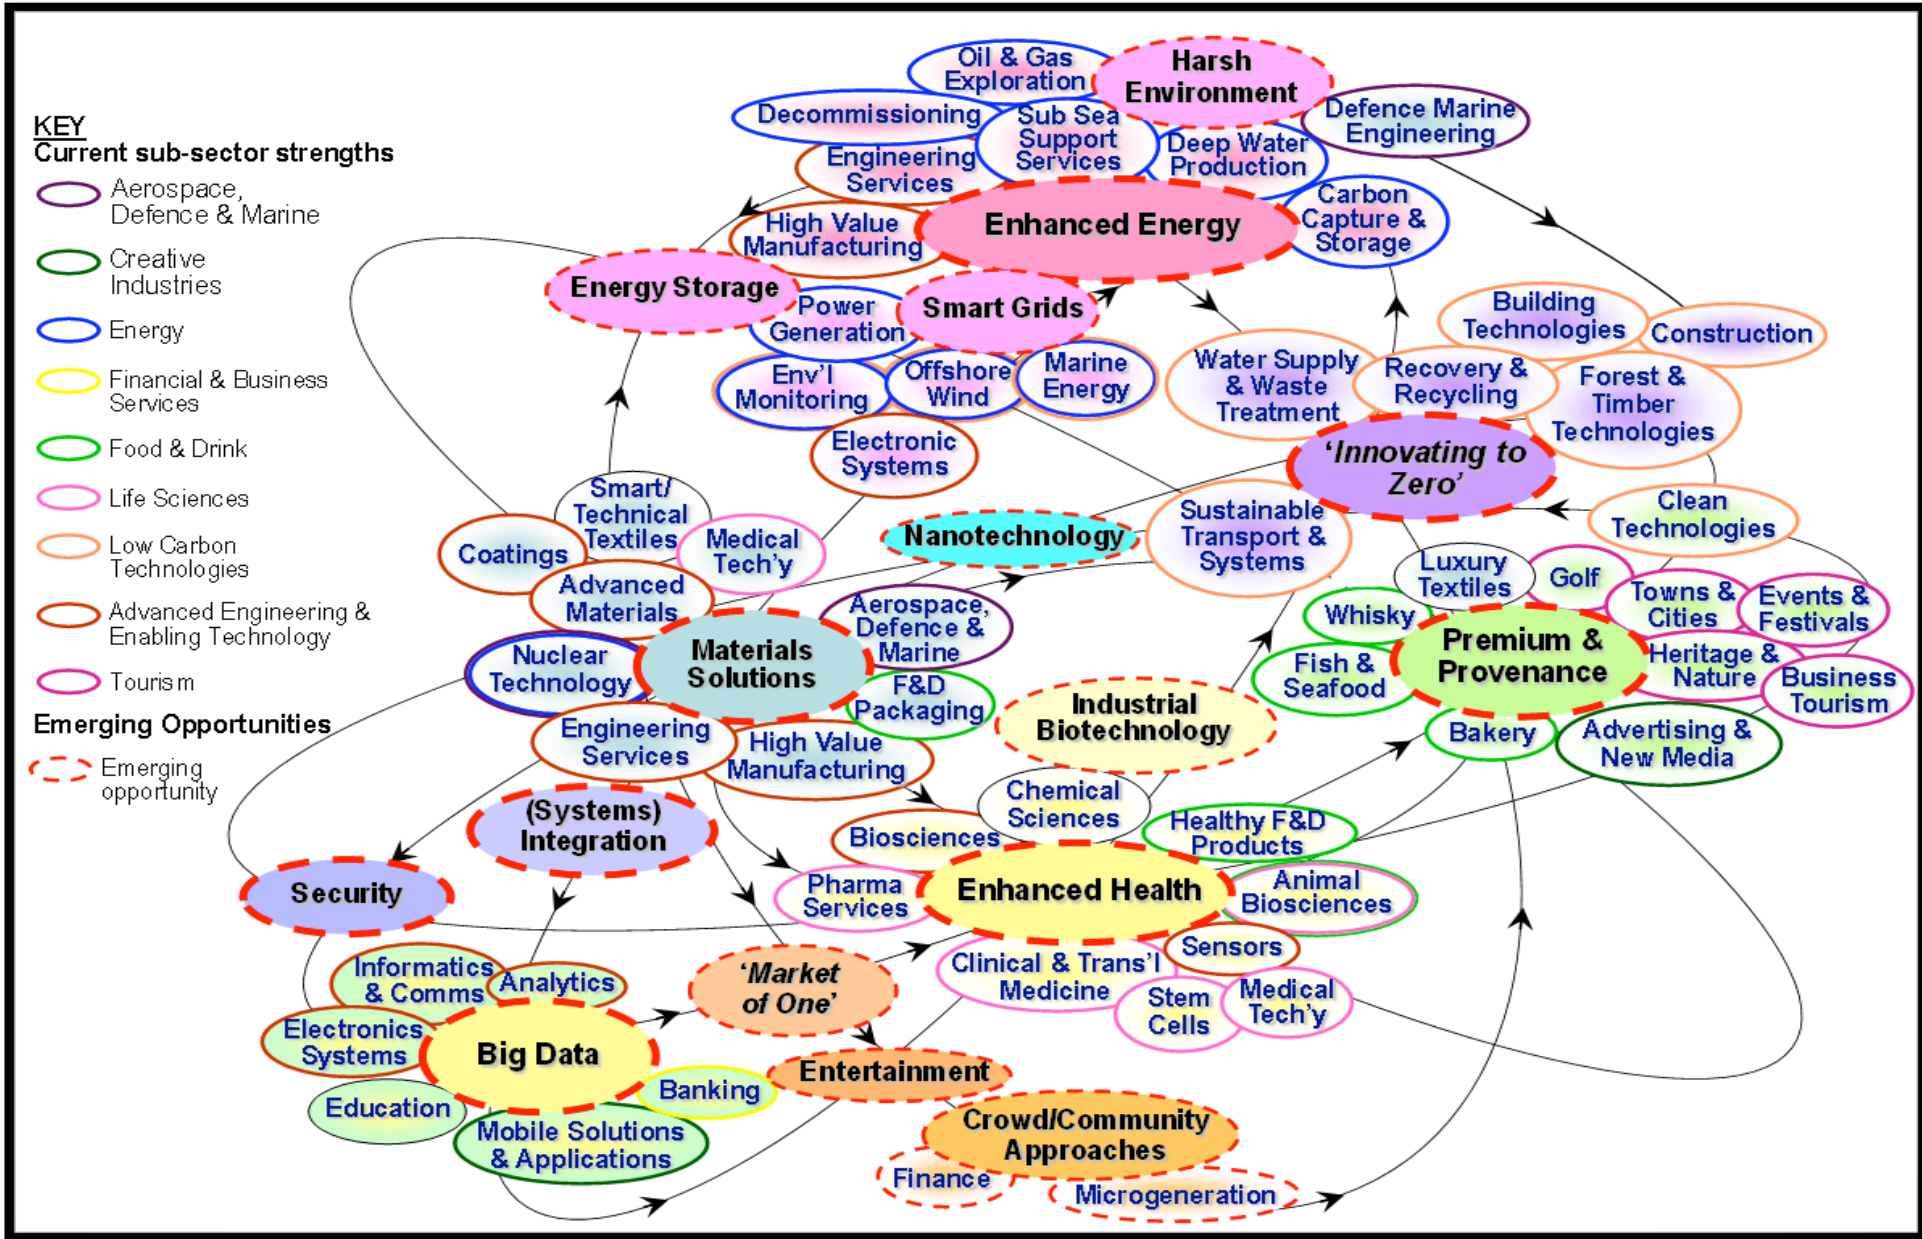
KEY
Current sub-sector strengths

Aerospace, Defence & Marine

Creative Industries

Energy

Financial & Business Services

Food & Drink

Life Sciences

Low Carbon Technologies

Advanced Engineering & Enabling Technology

Tourism

Emerging Opportunities

Emerging opportunity

Oil & Gas Exploration
Harsh Environment
Decommissioning
Sub Sea Support Services
Defence Marine Engineering
Deep Water Production
Engineering Services
Enhanced Energy
Carbon Capture & Storage
High Value Manufacturing
Energy Storage
Power Generation
Smart Grids
Building Technologies
Construction
Env'l Monitoring
Offshore Wind
Marine Energy
Water Supply & Waste Treatment
Recovery & Recycling
Forest & Timber Technologies
Electronic Systems
'Innovating to Zero'
Smart/ Technical Textiles
Medical Tech'y
Coatings
Nanotechnology
Sustainable Transport & Systems
Clean Technologies
Advanced Materials
Luxury Textiles
Golf
Towns & Cities
Events & Festivals
Whisky
Aerospace, Defence & Marine
Materials Solutions
Nuclear Technology
F&D Packaging
Fish & Seafood
Premium & Provenance
Heritage & Nature
Business Tourism
Industrial Biotechnology
Engineering Services
High Value Manufacturing
Bakery
Advertising & New Media
(Systems) Integration
Chemical Sciences
Healthy F&D Products
Biosciences
Security
Pharma Services
Enhanced Health
Animal Biosciences
Informatics & Comms
Analytics
'Market of One'
Clinical & Trans'l Medicine
Sensors
Stem Cells
Medical Tech'y
Electronics Systems
Big Data
Banking
Entertainment
Education
Mobile Solutions & Applications
Crowd/Community Approaches
Finance
Microgeneration